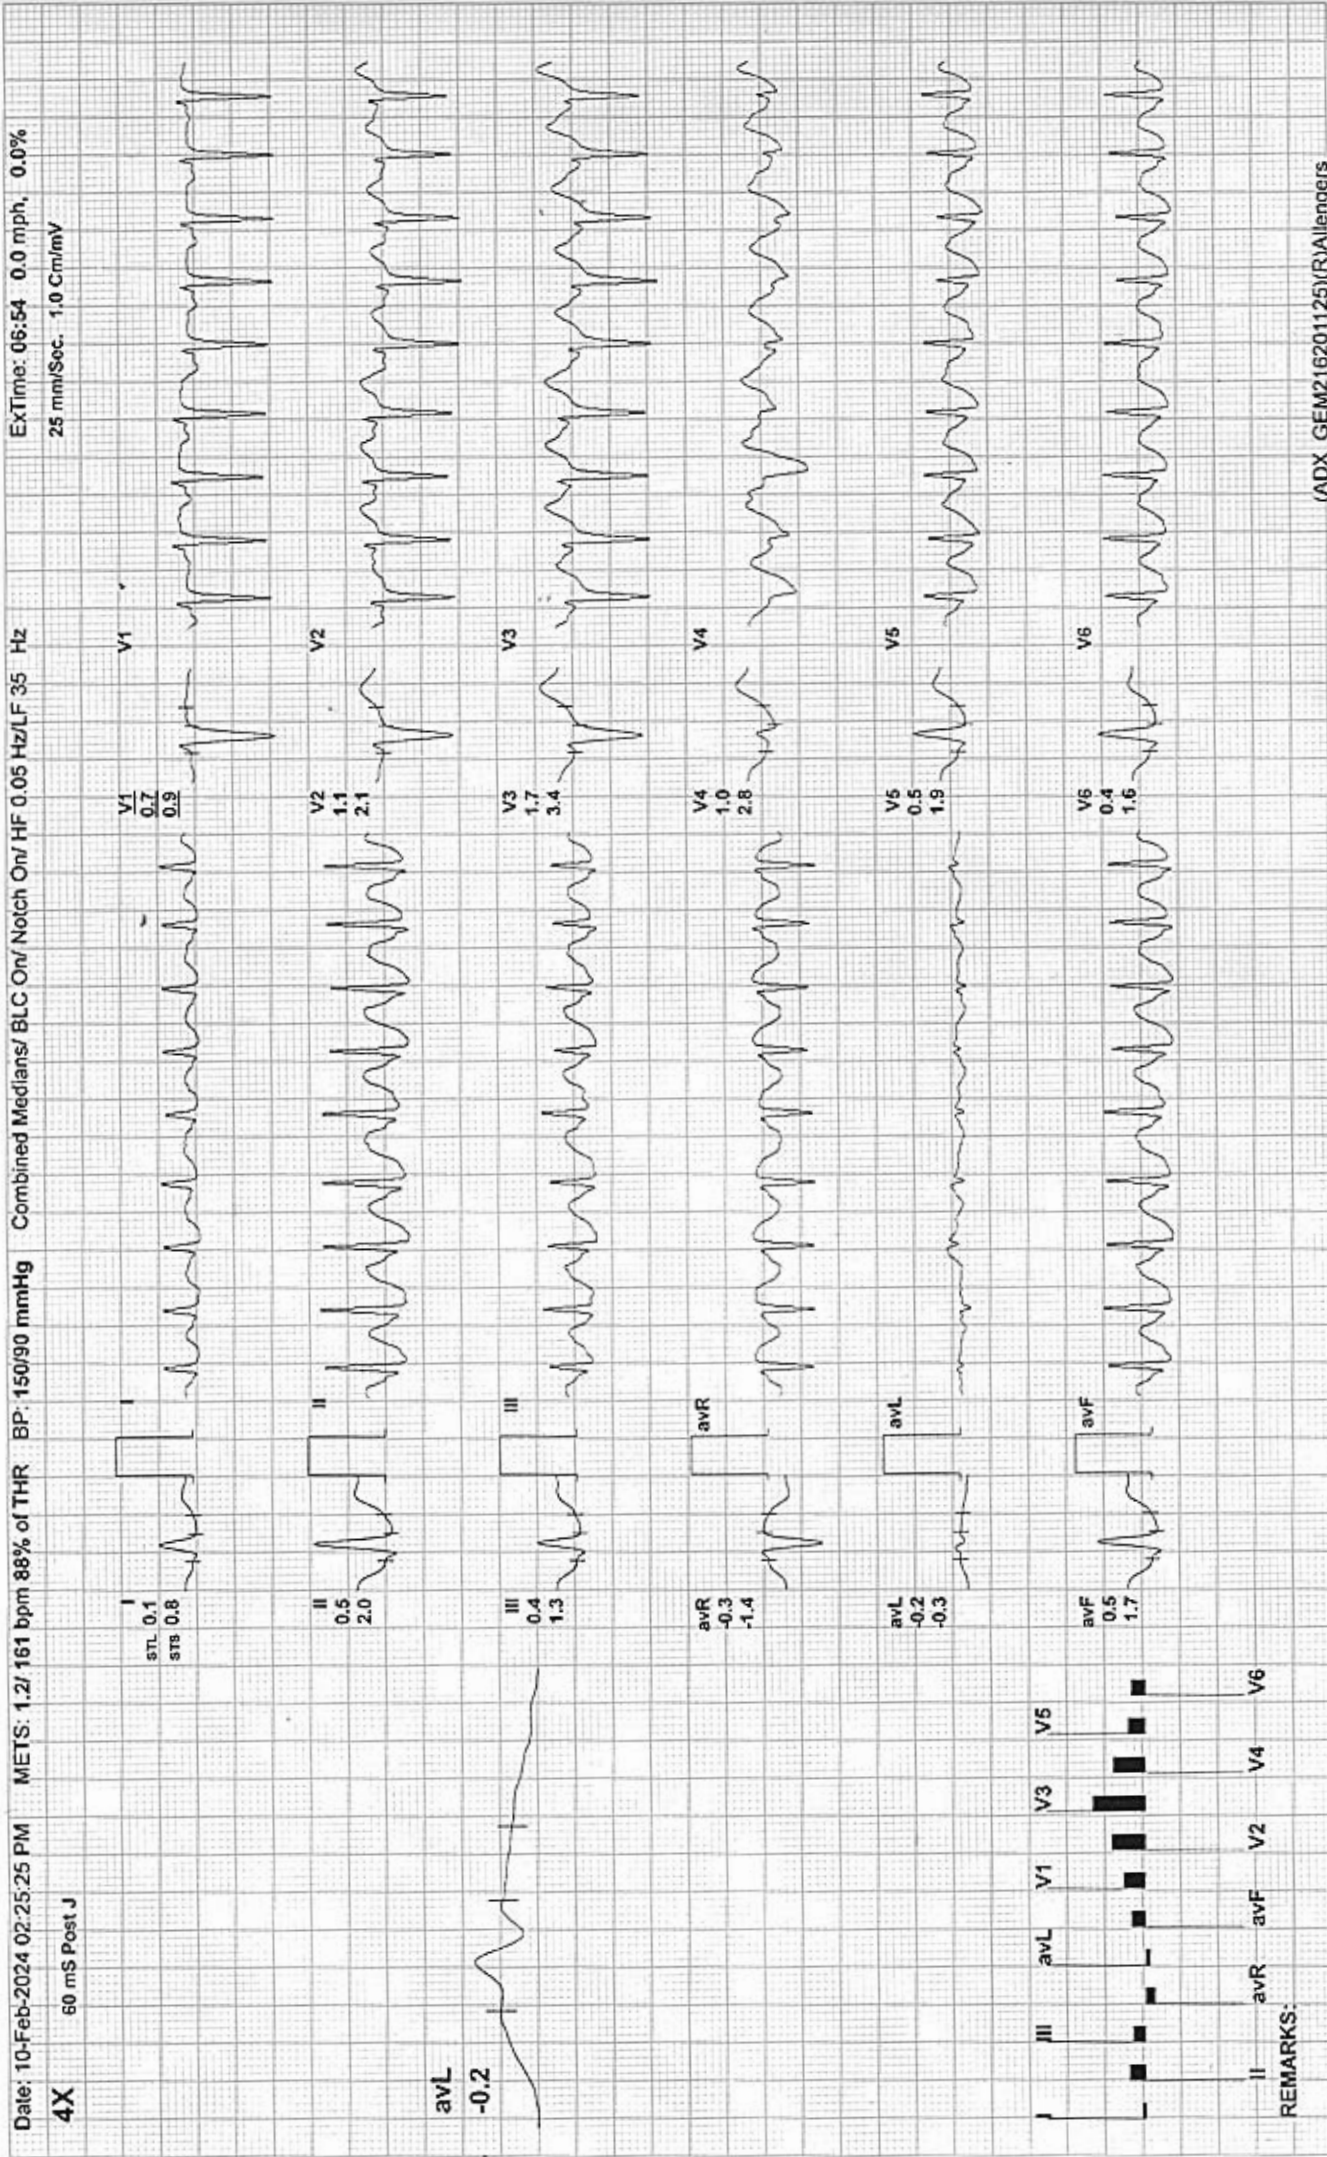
Date: 10-Feb-2024 02:25:25 PM METS: 1.2/ 161 bpm 88% of THR BP: 150/90 mmHg Combined Medians/ BLC On/ Notch On/ HF 0.05 Hz/LF 35 Hz ExTime: 06:54 0.0 mph, 0.0%

4X 60 mS Post J 25 mm/Sec. 1.0 Cm/mV

avL
-0.2

I
STL 0.1
STS 0.8

I

V1
0.7
0.9

V1

II
0.5
2.0

II

V2
1.1
2.1

V2

III
0.4
1.3

III

V3
1.7
3.4

V3

avR
-0.3
-1.4

avR

V4
1.0
2.8

V4

avL
-0.2
-0.3

avL

V5
0.5
1.9

V5

avF
0.5
1.7

avF

V6
0.4
1.6

V6

I III avL V1 V3 V5
II avR avF V2 V4 V6

REMARKS:

(ADX_GEM216201125)(R)Allengers